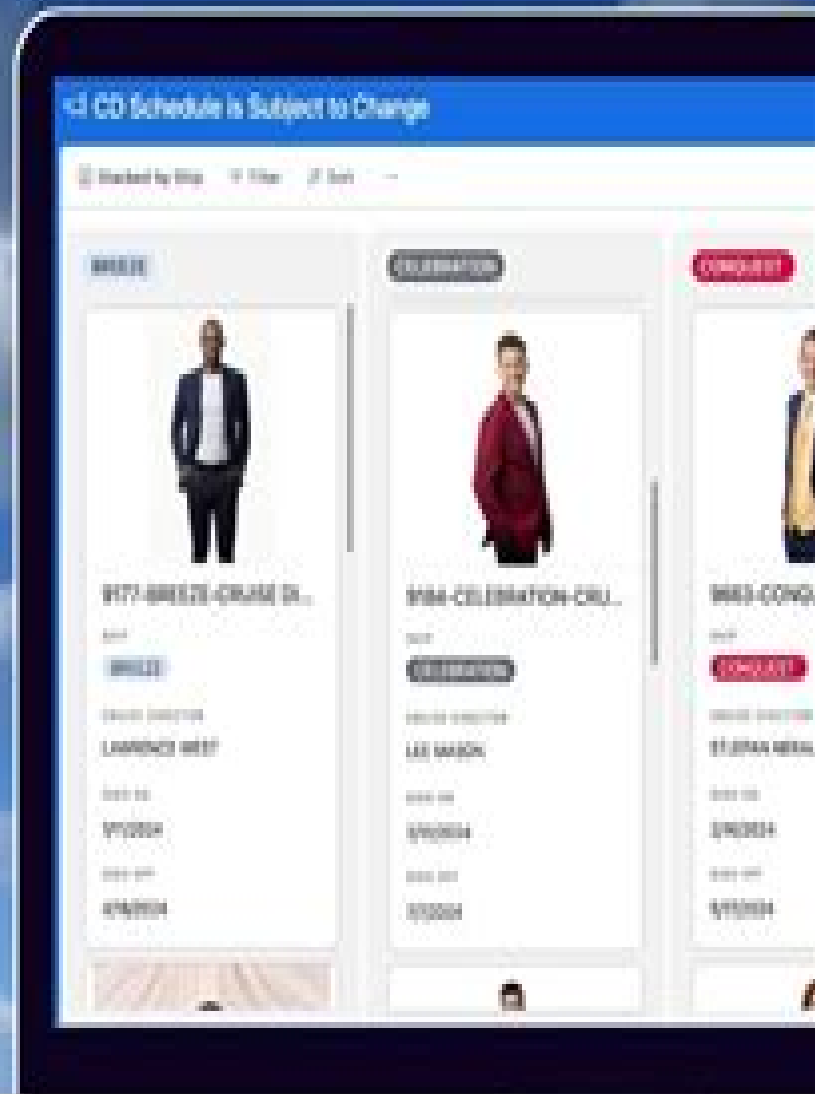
CD Schedule is Subject to Change

Stacked by Ship Filter Sort

BREEZE

9177-BREEZE-CRUISE DI...

SHIP

BREEZE

CRUISE DIRECTOR

LAWRENCE WEST

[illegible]

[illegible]

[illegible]

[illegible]

CELEBRATION

9184-CELEBRATION-CRU...

SHIP

CELEBRATION

CRUISE DIRECTOR

LEE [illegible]

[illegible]

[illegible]

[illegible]

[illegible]

CONQUEST

9683-CONQ

SHIP

CONQUEST

CRUISE DIRECTOR

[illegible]

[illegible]

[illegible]

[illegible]

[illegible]